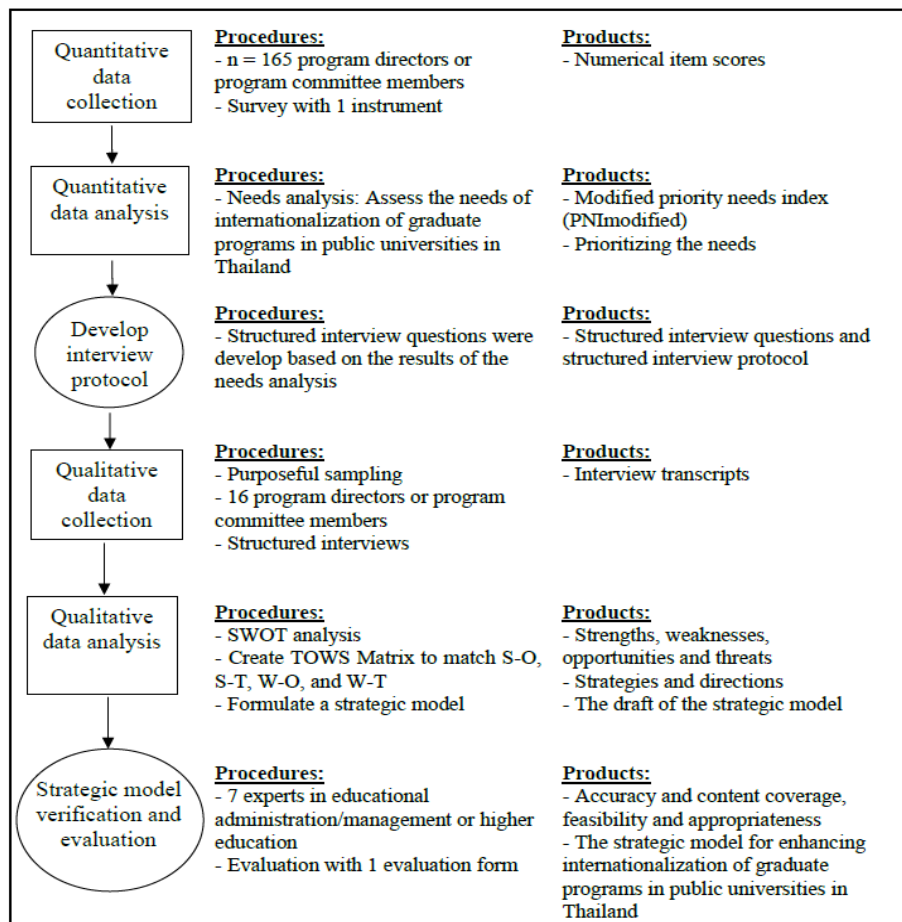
Quantitative data collection

Procedures:
- n = 165 program directors or program committee members
- Survey with 1 instrument

Products:
- Numerical item scores

Quantitative data analysis

Procedures:
- Needs analysis: Assess the needs of internationalization of graduate programs in public universities in Thailand

Products:
- Modified priority needs index (PNImodified)
- Prioritizing the needs

Develop interview protocol

Procedures:
- Structured interview questions were develop based on the results of the needs analysis

Products:
- Structured interview questions and structured interview protocol

Qualitative data collection

Procedures:
- Purposeful sampling
- 16 program directors or program committee members
- Structured interviews

Products:
- Interview transcripts

Qualitative data analysis

Procedures:
- SWOT analysis
- Create TOWS Matrix to match S-O, S-T, W-O, and W-T
- Formulate a strategic model

Products:
- Strengths, weaknesses, opportunities and threats
- Strategies and directions
- The draft of the strategic model

Strategic model verification and evaluation

Procedures:
- 7 experts in educational administration/management or higher education
- Evaluation with 1 evaluation form

Products:
- Accuracy and content coverage, feasibility and appropriateness
- The strategic model for enhancing internationalization of graduate programs in public universities in Thailand